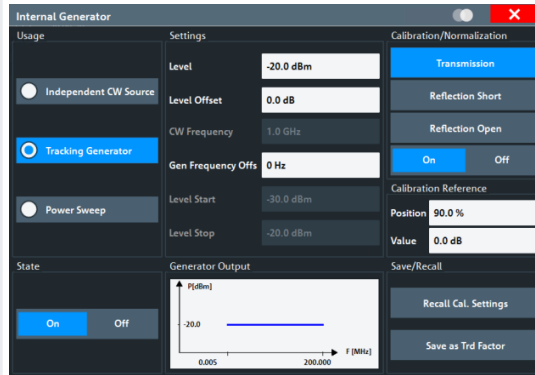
Internal Generator

Usage

Independent CW Source

Tracking Generator

Power Sweep

Settings

Level -20.0 dBm

Level Offset 0.0 dB

CW Frequency 1.0 GHz

Gen Frequency Offs 0 Hz

Level Start -30.0 dBm

Level Stop -20.0 dBm

Calibration/Normalization

Transmission

Reflection Short

Reflection Open

On Off

Calibration Reference

Position 90.0 %

Value 0.0 dB

State

On Off

Generator Output

P[dBm]

-20.0

0.005

200.000

F [MHz]

Save/Recall

Recall Cal. Settings

Save as Trd Factor